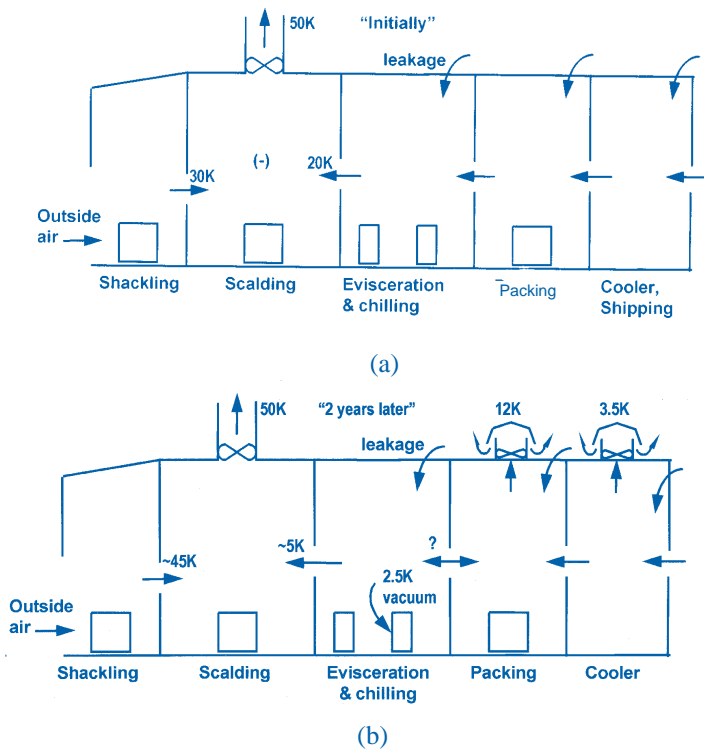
50K "Initially"

leakage

30K (-) 20K

Outside air

Shackling Scalding Evisceration & chilling Packing Cooler, Shipping

(a)

50K "2 years later" 12K 3.5K

leakage

~45K ~5K ?

2.5K vacuum

Outside air

Shackling Scalding Evisceration & chilling Packing Cooler

(b)